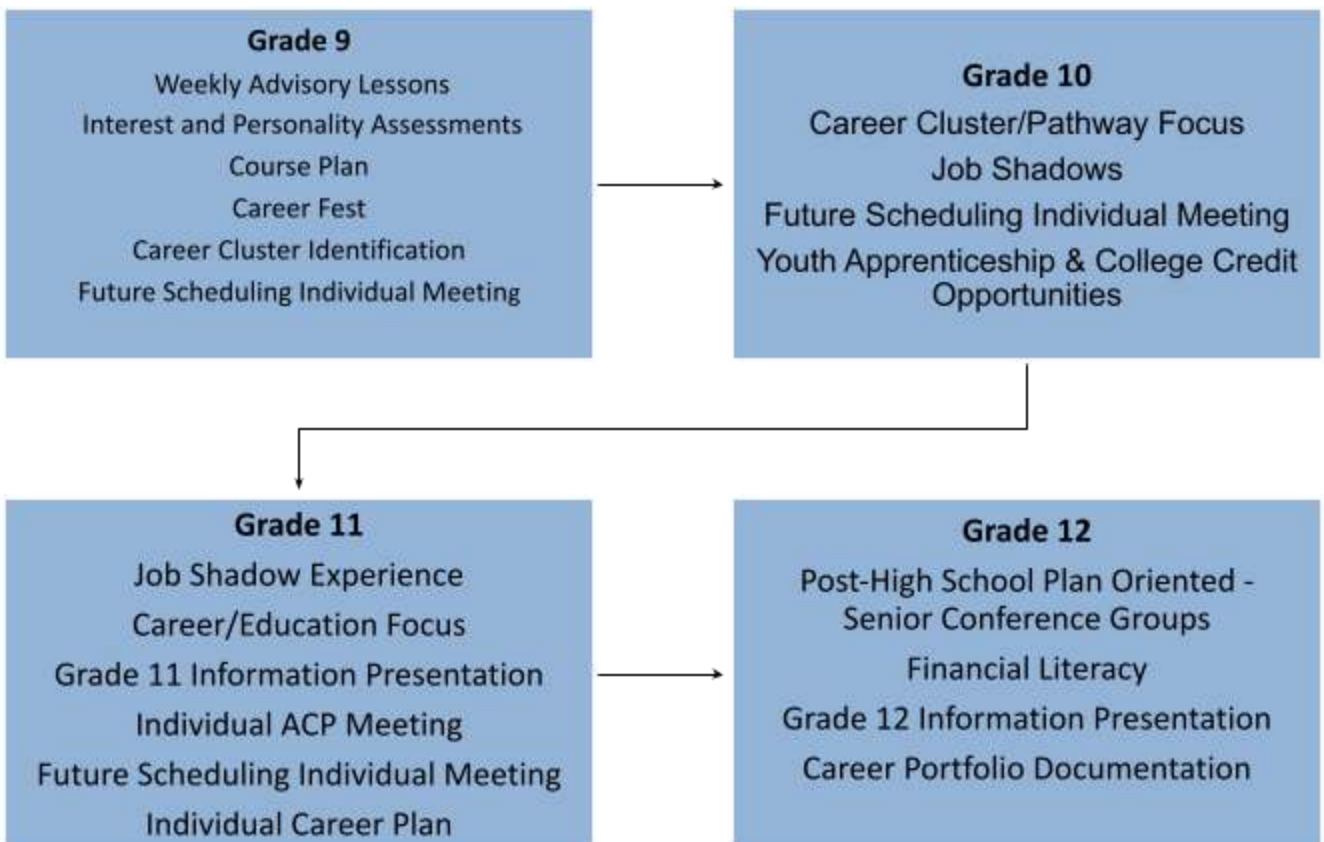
**Grade 9**
Weekly Advisory Lessons
Interest and Personality Assessments
Course Plan
Career Fest
Career Cluster Identification
Future Scheduling Individual Meeting

**Grade 10**
Career Cluster/Pathway Focus
Job Shadows
Future Scheduling Individual Meeting
Youth Apprenticeship & College Credit Opportunities

**Grade 11**
Job Shadow Experience
Career/Education Focus
Grade 11 Information Presentation
Individual ACP Meeting
Future Scheduling Individual Meeting
Individual Career Plan

**Grade 12**
Post-High School Plan Oriented - Senior Conference Groups
Financial Literacy
Grade 12 Information Presentation
Career Portfolio Documentation